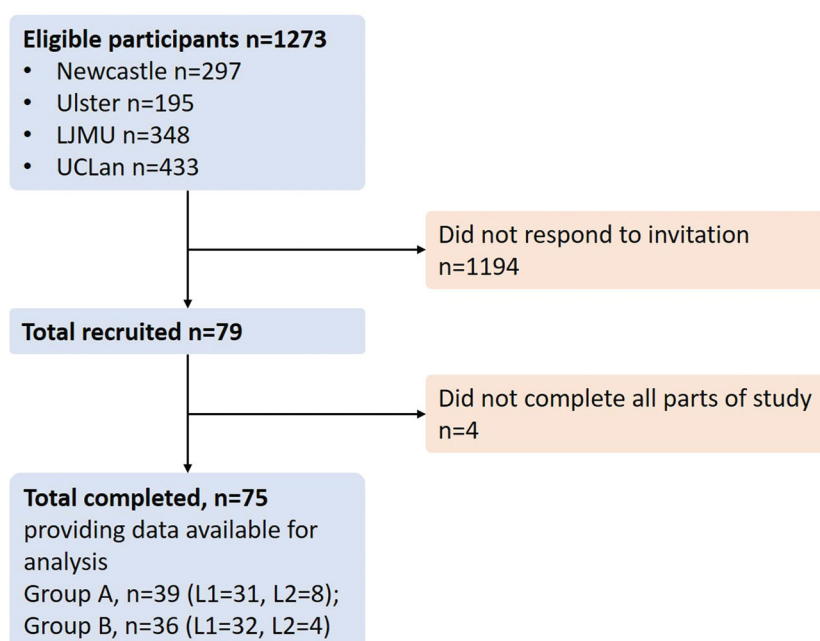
Eligible participants n=1273
- Newcastle n=297
- Ulster n=195
- LJMU n=348
- UCLan n=433

Did not respond to invitation n=1194

Total recruited n=79

Did not complete all parts of study n=4

Total completed, n=75 providing data available for analysis
Group A, n=39 (L1=31, L2=8);
Group B, n=36 (L1=32, L2=4)